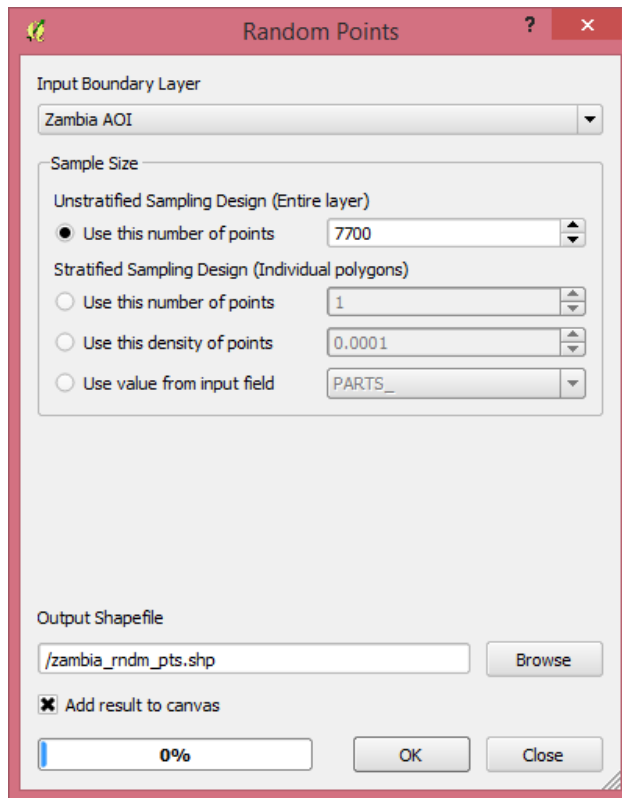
Random Points
?
✕
Input Boundary Layer
Zambia AOI
Sample Size
Unstratified Sampling Design (Entire layer)
Use this number of points
7700
Stratified Sampling Design (Individual polygons)
Use this number of points
1
Use this density of points
0.0001
Use value from input field
PARTS_
Output Shapefile
/zambia_rndm_pts.shp
Browse
Add result to canvas
0%
OK
Close